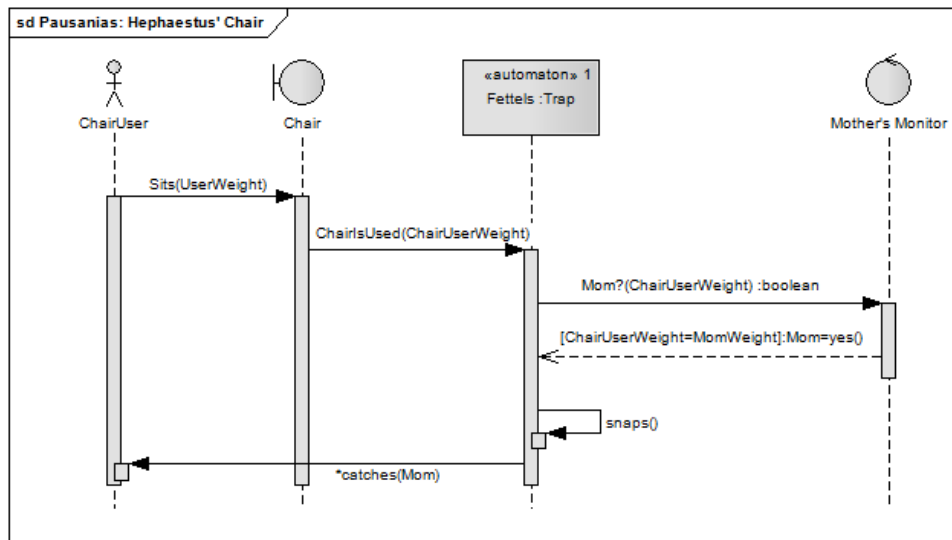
sd Pausanias: Hephaestus' Chair

ChairUser

Chair

«automaton» 1
Fettels :Trap

Mother's Monitor

Sits(UserWeight)

ChairIsUsed(ChairUserWeight)

Mom?(ChairUserWeight) :boolean

[ChairUserWeight=MomWeight]:Mom=yes()

snaps()

*catches(Mom)